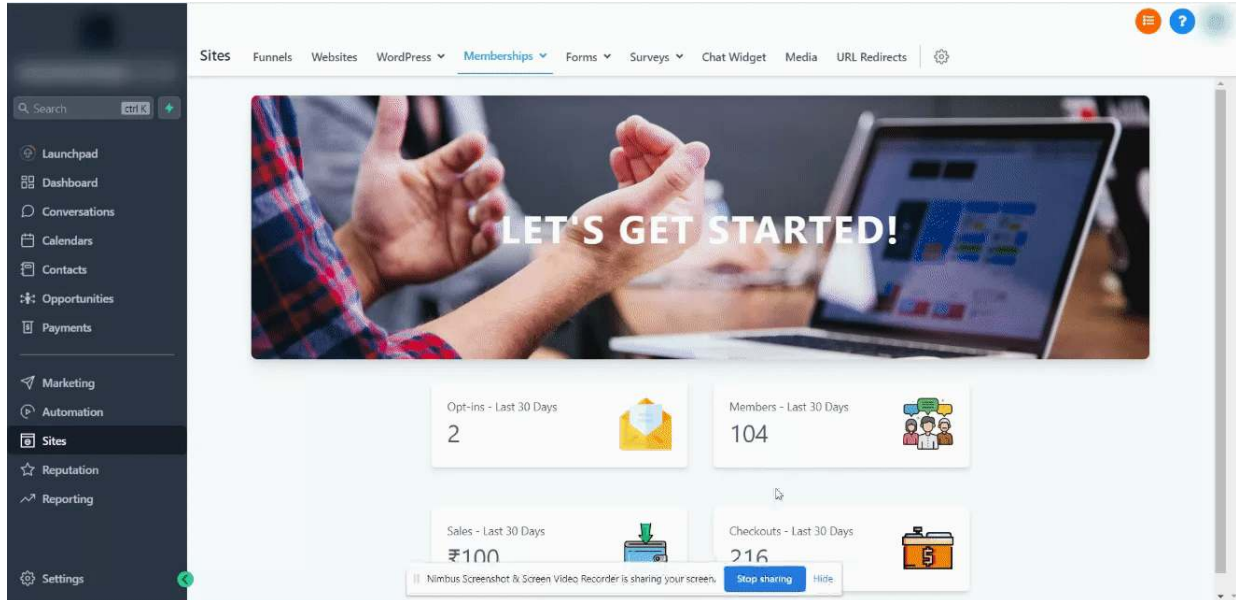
Search ctrl K

Launchpad
Dashboard
Conversations
Calendars
Contacts
Opportunities
Payments

Marketing
Automation
Sites
Reputation
Reporting

Settings

Sites Funnels Websites WordPress Memberships Forms Surveys Chat Widget Media URL Redirects

LET'S GET STARTED!

Opt-ins - Last 30 Days
2

Members - Last 30 Days
104

Sales - Last 30 Days
₹100

Checkouts - Last 30 Days
216

Nimbus Screenshot & Screen Video Recorder is sharing your screen. Stop sharing Hide